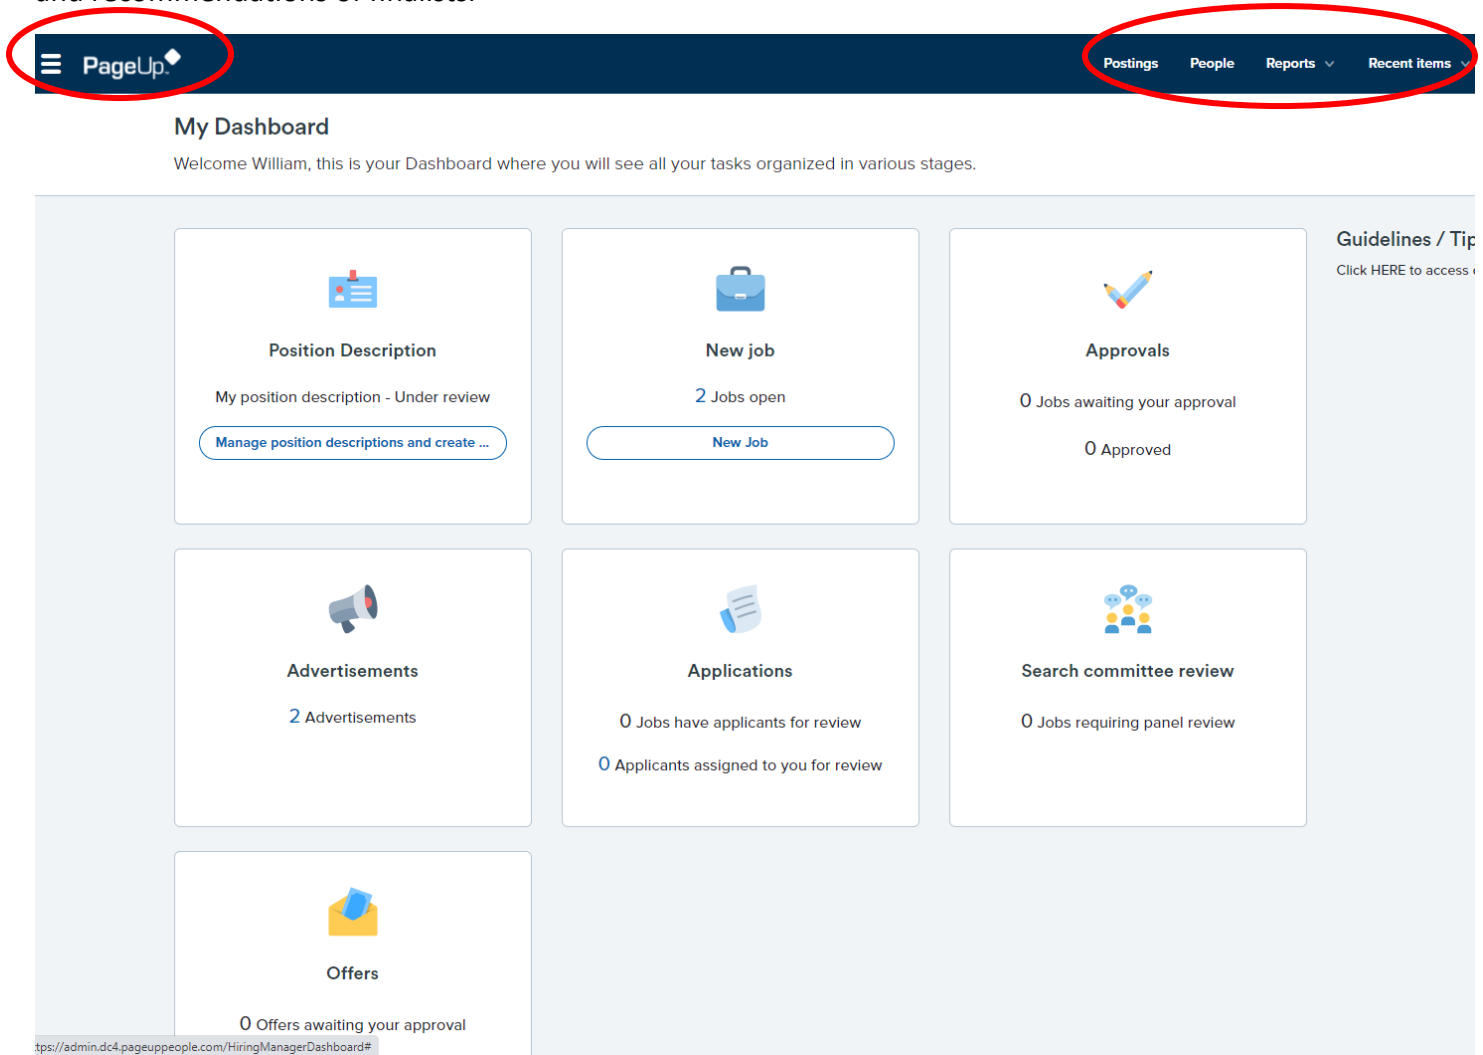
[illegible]

PageUp

Postings People Reports Recent items

My Dashboard

Welcome William, this is your Dashboard where you will see all your tasks organized in various stages.

Position Description

My position description - Under review

Manage position descriptions and create ...

New job

2 Jobs open

New Job

Approvals

0 Jobs awaiting your approval

0 Approved

Guidelines / Tip

Click HERE to access

Advertisements

2 Advertisements

Applications

0 Jobs have applicants for review

0 Applicants assigned to you for review

Search committee review

0 Jobs requiring panel review

Offers

0 Offers awaiting your approval

tps://admin.dc4.pageuppeople.com/HiringManagerDashboard#